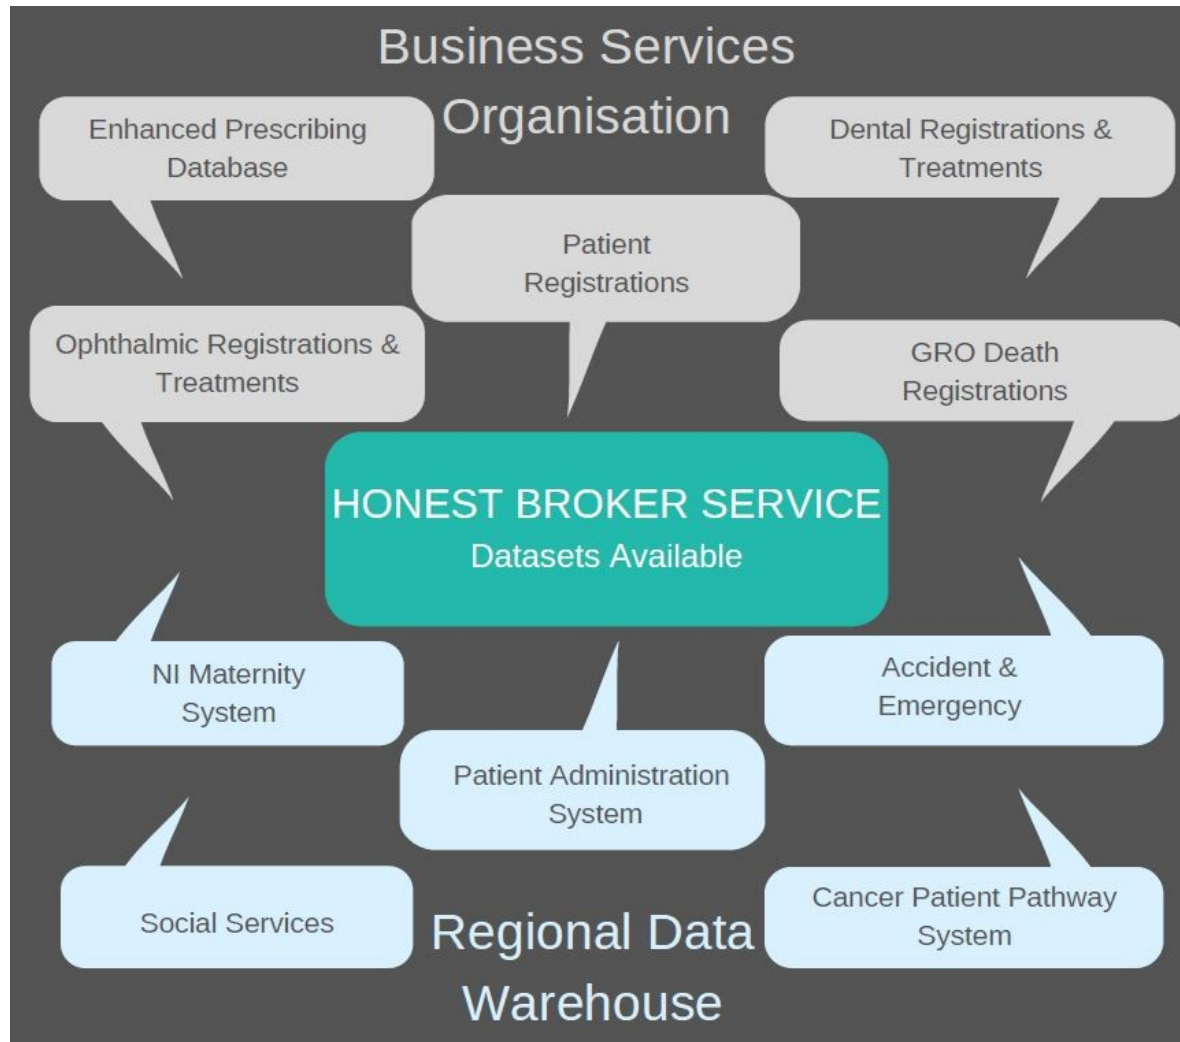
Business Services Organisation

Enhanced Prescribing Database

Dental Registrations & Treatments

Patient Registrations

Ophthalmic Registrations & Treatments

GRO Death Registrations

HONEST BROKER SERVICE
Datasets Available

NI Maternity System

Accident & Emergency

Patient Administration System

Social Services

Cancer Patient Pathway System

Regional Data Warehouse